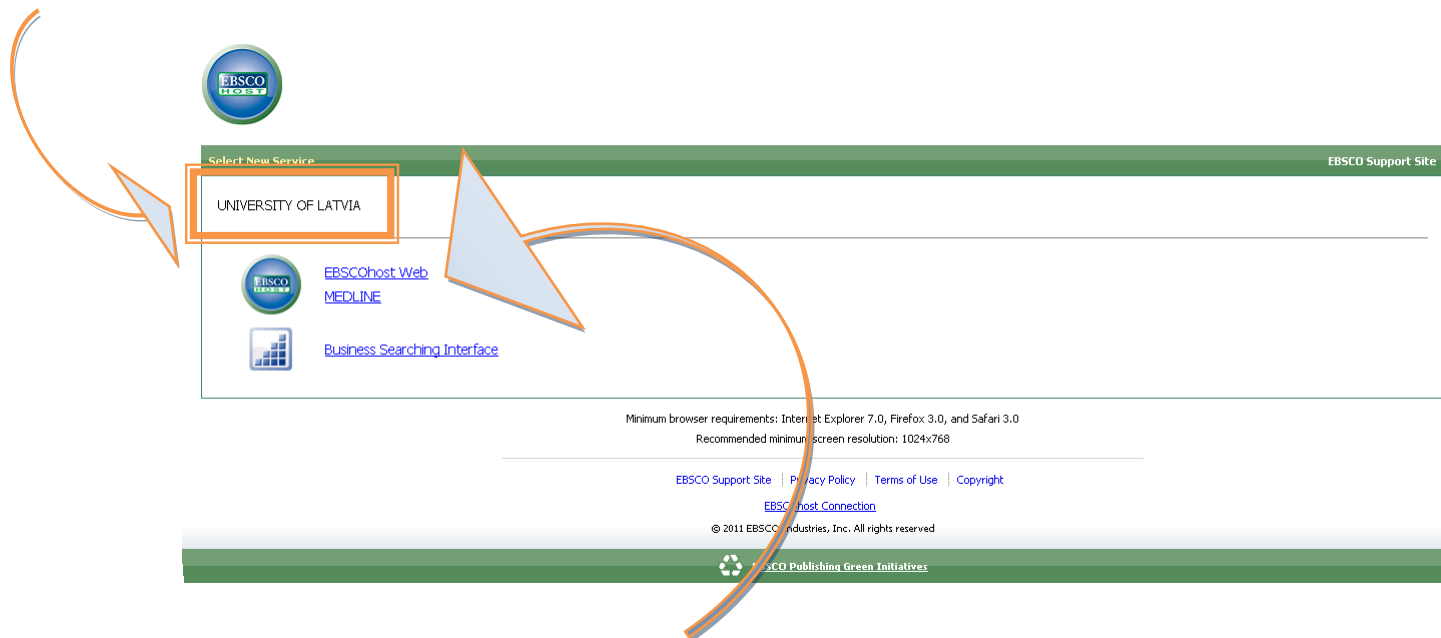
EBSCO HOST

Select New Service

EBSCO Support Site

UNIVERSITY OF LATVIA

EBSCO HOST

EBSCOhost Web

MEDLINE

Business Searching Interface

Minimum browser requirements: Internet Explorer 7.0, Firefox 3.0, and Safari 3.0

Recommended minimum screen resolution: 1024x768

EBSCO Support Site | Privacy Policy | Terms of Use | Copyright

EBSCOhost Connection

© 2011 EBSCO Industries, Inc. All rights reserved

EBSCO Publishing Green Initiatives